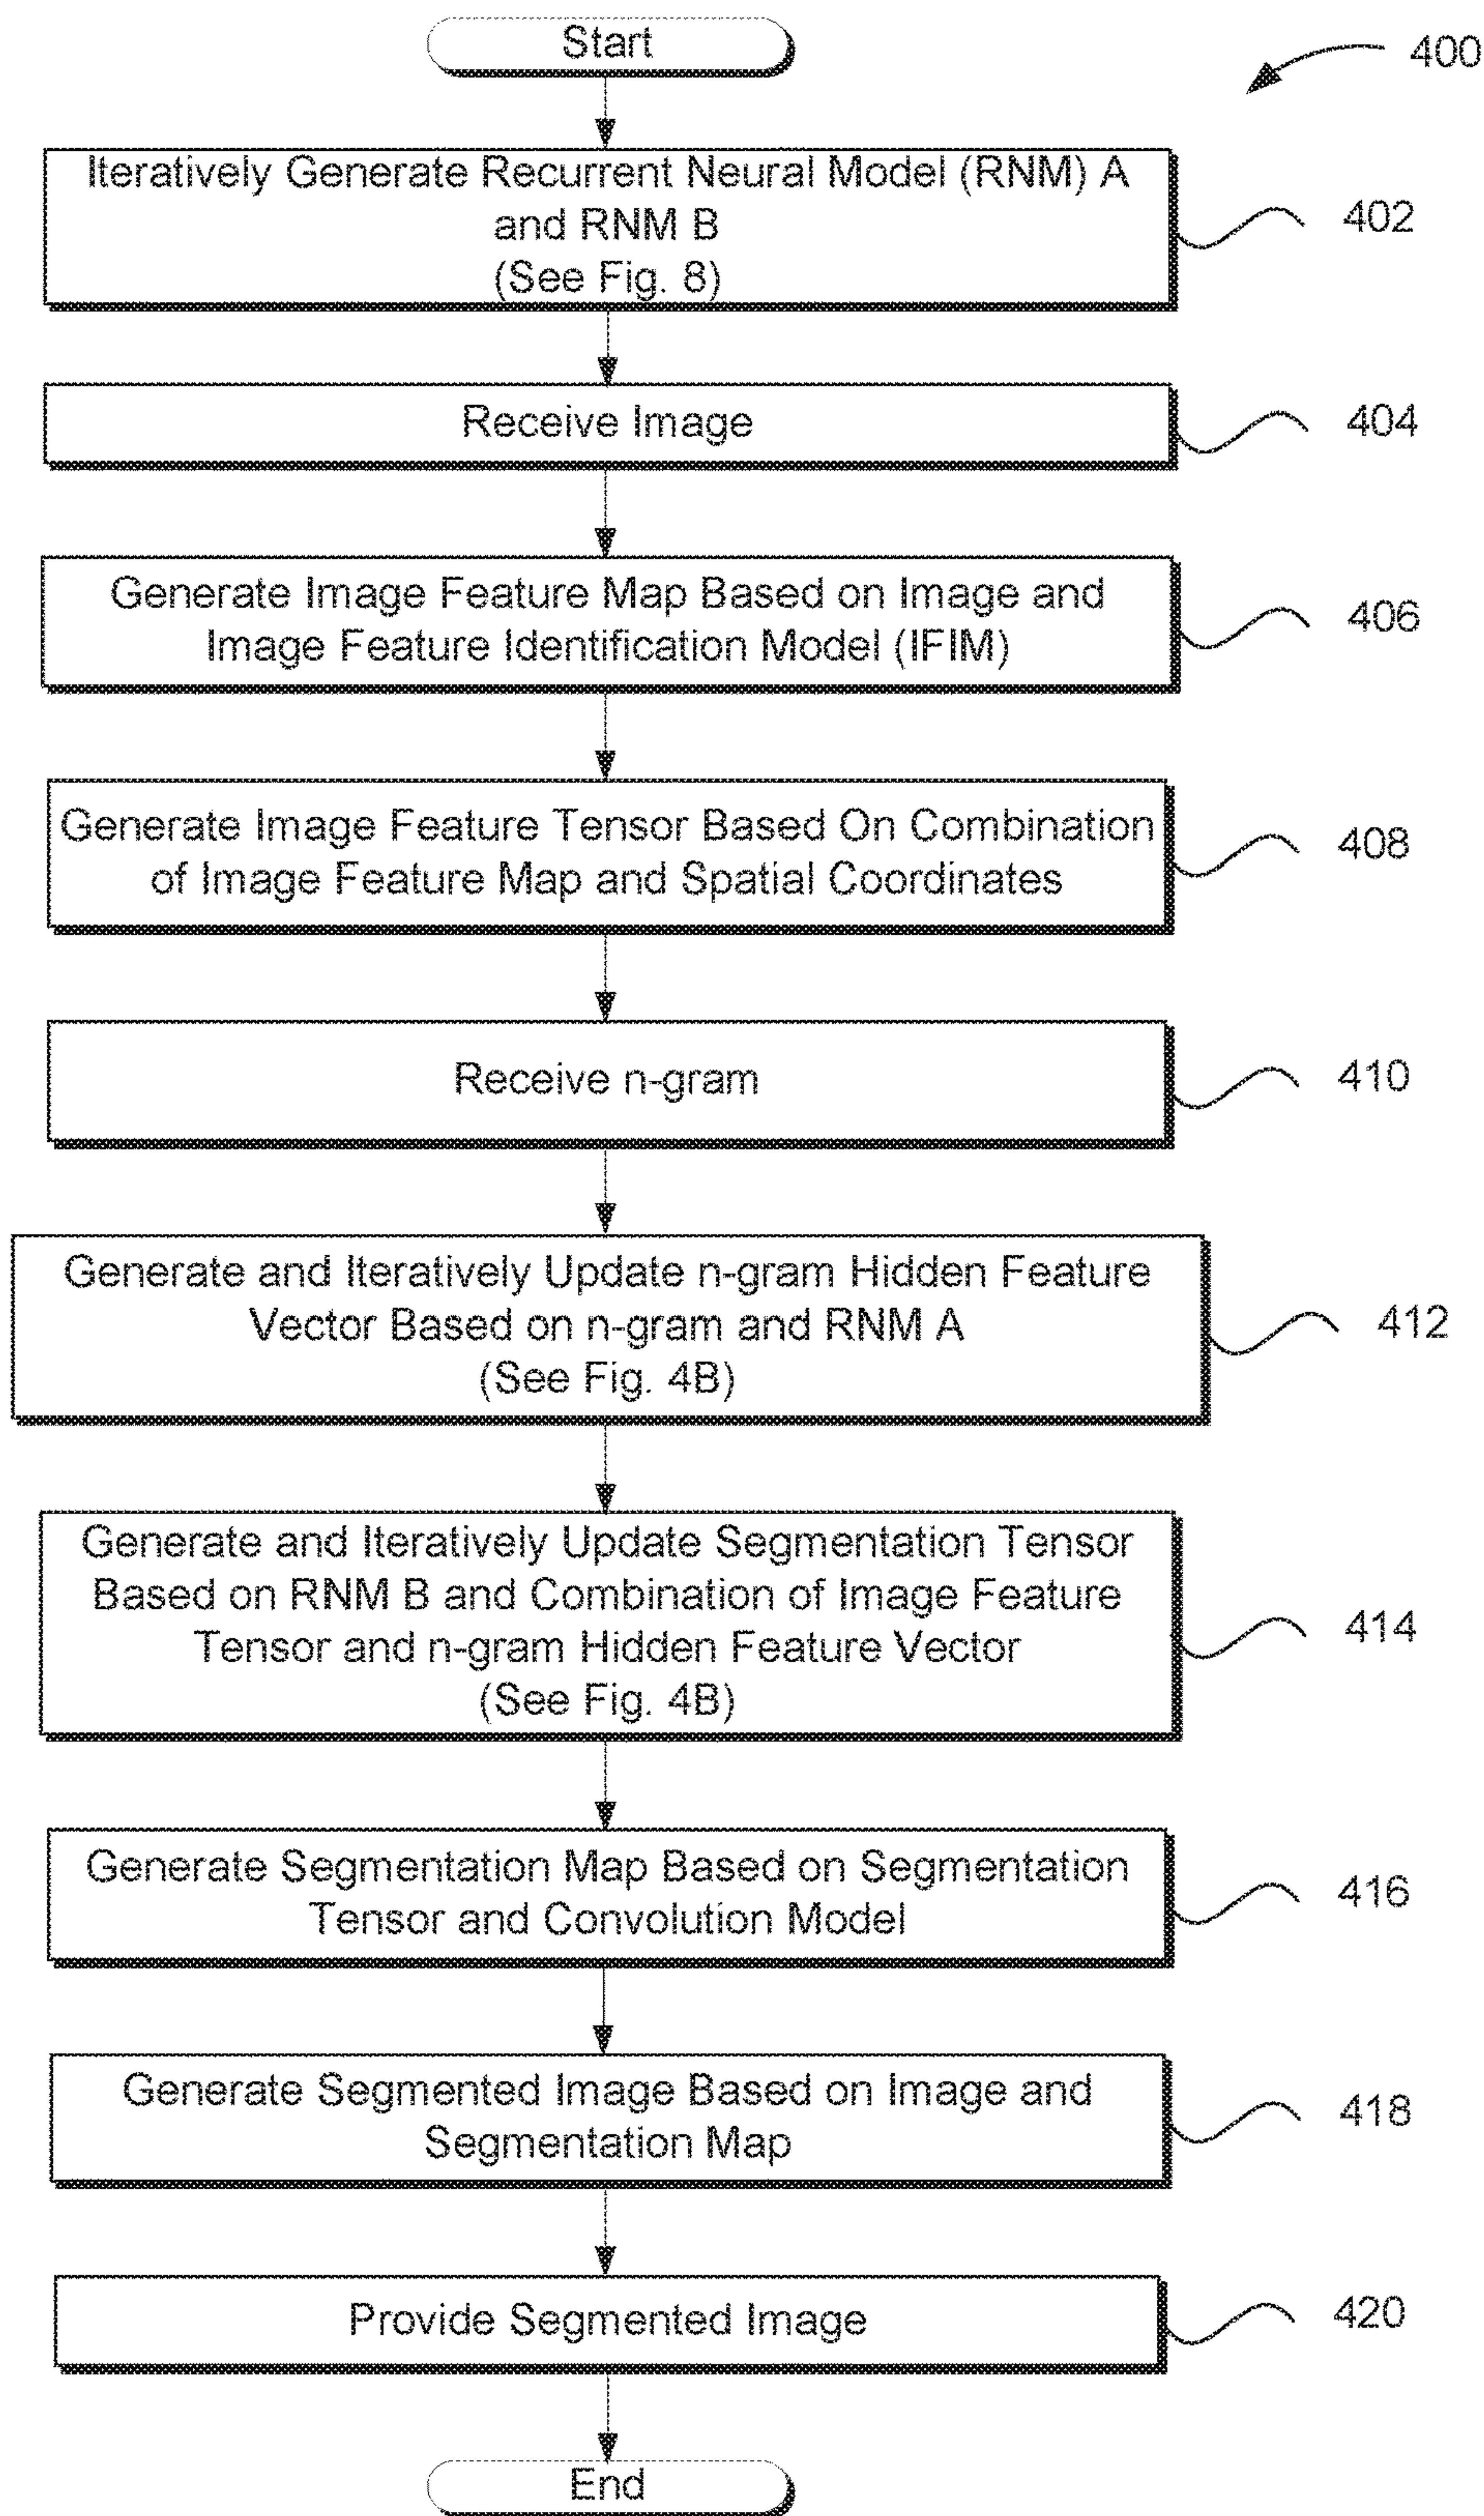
Start

400

Iteratively Generate Recurrent Neural Model (RNM) A and RNM B (See Fig. 8)

402

Receive Image

404

Generate Image Feature Map Based on Image and Image Feature Identification Model (IFIM)

406

Generate Image Feature Tensor Based On Combination of Image Feature Map and Spatial Coordinates

408

Receive n-gram

410

Generate and Iteratively Update n-gram Hidden Feature Vector Based on n-gram and RNM A (See Fig. 4B)

412

Generate and Iteratively Update Segmentation Tensor Based on RNM B and Combination of Image Feature Tensor and n-gram Hidden Feature Vector (See Fig. 4B)

414

Generate Segmentation Map Based on Segmentation Tensor and Convolution Model

416

Generate Segmented Image Based on Image and Segmentation Map

418

Provide Segmented Image

420

End